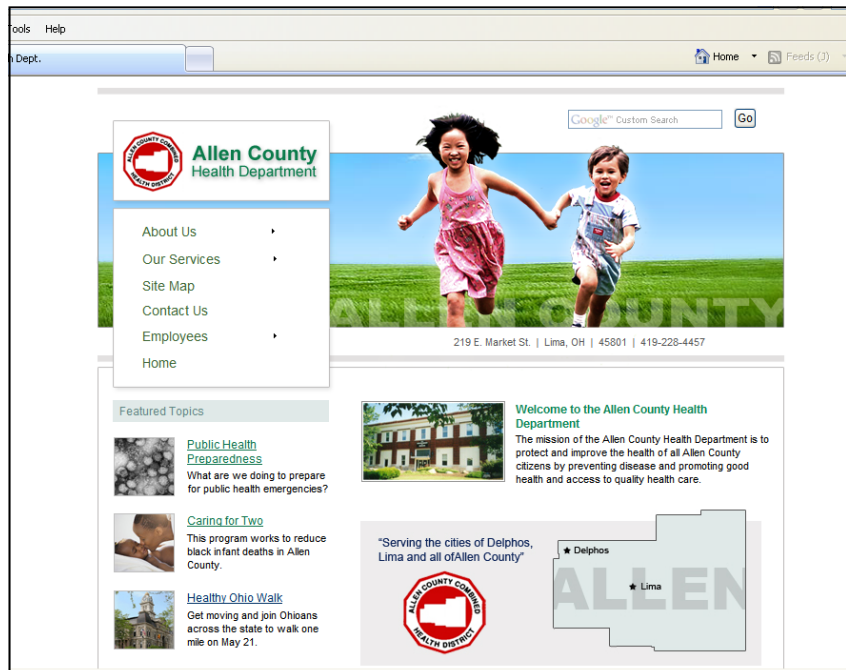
Tools Help

h Dept.

Home Feeds (J)

Google™ Custom Search Go

ALLEN COUNTY COMBINED HEALTH DISTRICT

Allen County
Health Department

ALLEN COUNTY

About Us
Our Services
Site Map
Contact Us
Employees
Home

219 E. Market St. | Lima, OH | 45801 | 419-228-4457

Featured Topics

Public Health Preparedness
What are we doing to prepare for public health emergencies?

Caring for Two
This program works to reduce black infant deaths in Allen County.

Healthy Ohio Walk
Get moving and join Ohioans across the state to walk one mile on May 21.

Welcome to the Allen County Health Department
The mission of the Allen County Health Department is to protect and improve the health of all Allen County citizens by preventing disease and promoting good health and access to quality health care.

"Serving the cities of Delphos, Lima and all ofAllen County"

ALLEN COUNTY COMBINED HEALTH DISTRICT

Delphos
Lima
ALLEN